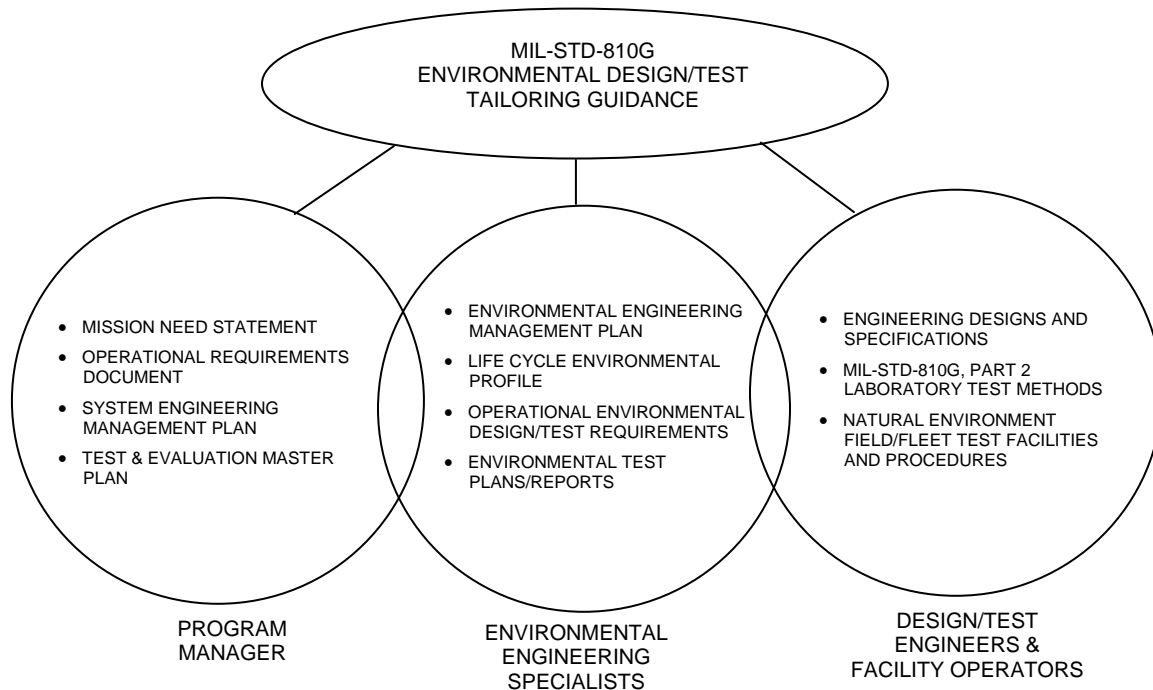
MIL-STD-810G
ENVIRONMENTAL DESIGN/TEST
TAILORING GUIDANCE

- MISSION NEED STATEMENT
- OPERATIONAL REQUIREMENTS DOCUMENT
- SYSTEM ENGINEERING MANAGEMENT PLAN
- TEST & EVALUATION MASTER PLAN

PROGRAM MANAGER

- ENVIRONMENTAL ENGINEERING MANAGEMENT PLAN
- LIFE CYCLE ENVIRONMENTAL PROFILE
- OPERATIONAL ENVIRONMENTAL DESIGN/TEST REQUIREMENTS
- ENVIRONMENTAL TEST PLANS/REPORTS

ENVIRONMENTAL ENGINEERING SPECIALISTS

- ENGINEERING DESIGNS AND SPECIFICATIONS
- MIL-STD-810G, PART 2 LABORATORY TEST METHODS
- NATURAL ENVIRONMENT FIELD/FLEET TEST FACILITIES AND PROCEDURES

DESIGN/TEST ENGINEERS & FACILITY OPERATORS